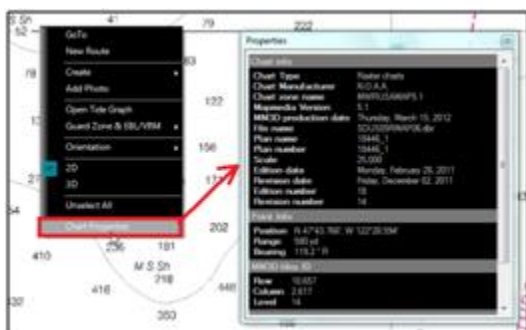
S Sh
52
41
79
78
GoTo
New Route
Create
Add Photo
Open Tide Graph
Guard Zone & EBL/VRM
Orientation
2D
3D
Unselect All
Chart Properties
122
156
17
27
54
410
236
181
202
M S Sh
218
416
440
30
353
Properties
Chart info
Chart Type Raster charts
Chart Manufacturer N.O.A.A.
Chart zone name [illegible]
Mapmedia Version 5.1
MM3D production date Thursday, March 15, 2012
File name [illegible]
Plan name 18446_1
Plan number 18446_1
Scale 25,000
Edition date Monday, February 28, 2011
Revision date Friday, December 02, 2011
Edition number 18
Revision number 14
Point Info
Position N 47°43.766' W 122°26.334'
Range 590 yd
Bearing 115.2 ° R
MM3D tiles ID
Row 10,657
Column 2,617
Level 14